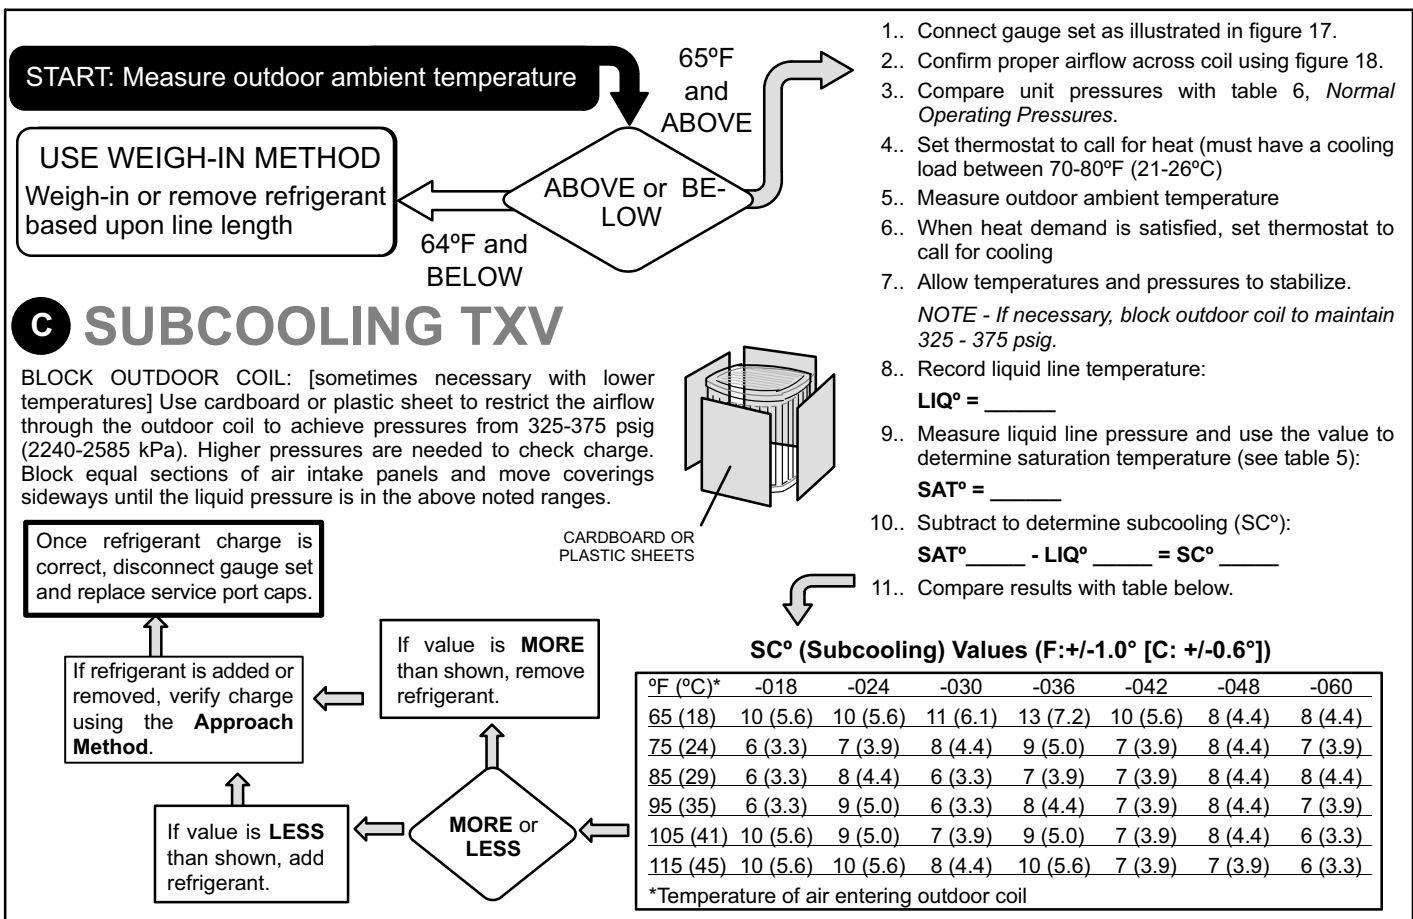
START: Measure outdoor ambient temperature

65ºF and ABOVE

USE WEIGH-IN METHOD
Weigh-in or remove refrigerant based upon line length

ABOVE or BELOW

64ºF and BELOW

C SUBCOOLING TXV

BLOCK OUTDOOR COIL: [sometimes necessary with lower temperatures] Use cardboard or plastic sheet to restrict the airflow through the outdoor coil to achieve pressures from 325-375 psig (2240-2585 kPa). Higher pressures are needed to check charge. Block equal sections of air intake panels and move coverings sideways until the liquid pressure is in the above noted ranges.

CARDBOARD OR PLASTIC SHEETS

1.. Connect gauge set as illustrated in figure 17.
2.. Confirm proper airflow across coil using figure 18.
3.. Compare unit pressures with table 6, *Normal Operating Pressures*.
4.. Set thermostat to call for heat (must have a cooling load between 70-80ºF (21-26ºC)
5.. Measure outdoor ambient temperature
6.. When heat demand is satisfied, set thermostat to call for cooling
7.. Allow temperatures and pressures to stabilize.
*NOTE - If necessary, block outdoor coil to maintain 325 - 375 psig.*
8.. Record liquid line temperature:
**LIQº = ______**
9.. Measure liquid line pressure and use the value to determine saturation temperature (see table 5):
**SATº = ______**
10.. Subtract to determine subcooling (SCº):
**SATº_____ - LIQº _____ = SCº _____**
11.. Compare results with table below.

Once refrigerant charge is correct, disconnect gauge set and replace service port caps.

If refrigerant is added or removed, verify charge using the **Approach Method**.

If value is **MORE** than shown, remove refrigerant.

If value is **LESS** than shown, add refrigerant.

**MORE** or **LESS**

**SCº (Subcooling) Values (F:+/-1.0° [C: +/-0.6°])**

| ºF (ºC)* | -018 | -024 | -030 | -036 | -042 | -048 | -060 |
|---|---|---|---|---|---|---|---|
| 65 (18) | 10 (5.6) | 10 (5.6) | 11 (6.1) | 13 (7.2) | 10 (5.6) | 8 (4.4) | 8 (4.4) |
| 75 (24) | 6 (3.3) | 7 (3.9) | 8 (4.4) | 9 (5.0) | 7 (3.9) | 8 (4.4) | 7 (3.9) |
| 85 (29) | 6 (3.3) | 8 (4.4) | 6 (3.3) | 7 (3.9) | 7 (3.9) | 8 (4.4) | 8 (4.4) |
| 95 (35) | 6 (3.3) | 9 (5.0) | 6 (3.3) | 8 (4.4) | 7 (3.9) | 8 (4.4) | 7 (3.9) |
| 105 (41) | 10 (5.6) | 9 (5.0) | 7 (3.9) | 9 (5.0) | 7 (3.9) | 8 (4.4) | 6 (3.3) |
| 115 (45) | 10 (5.6) | 10 (5.6) | 8 (4.4) | 10 (5.6) | 7 (3.9) | 7 (3.9) | 6 (3.3) |

*Temperature of air entering outdoor coil